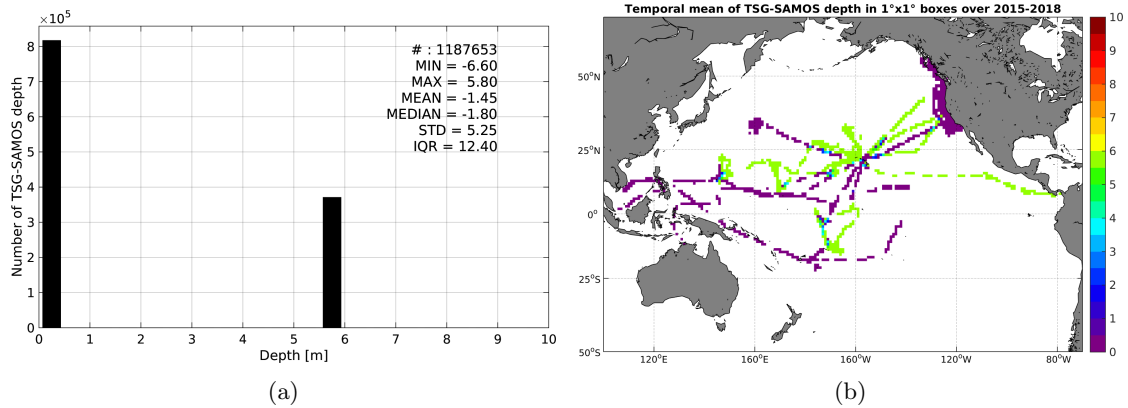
$\times10^5$

# : 1187653
MIN = -6.60
MAX = 5.80
MEAN = -1.45
MEDIAN = -1.80
STD = 5.25
IQR = 12.40

Number of TSG-SAMOS depth

8
7
6
5
4
3
2
1
0

0 1 2 3 4 5 6 7 8 9 10

Depth [m]

(a)

Temporal mean of TSG-SAMOS depth in 1°x1° boxes over 2015-2018

50°N
25°N
0°
25°S
50°S

120°E 160°E 160°W 120°W 80°W

10
9
8
7
6
5
4
3
2
1
0

(b)